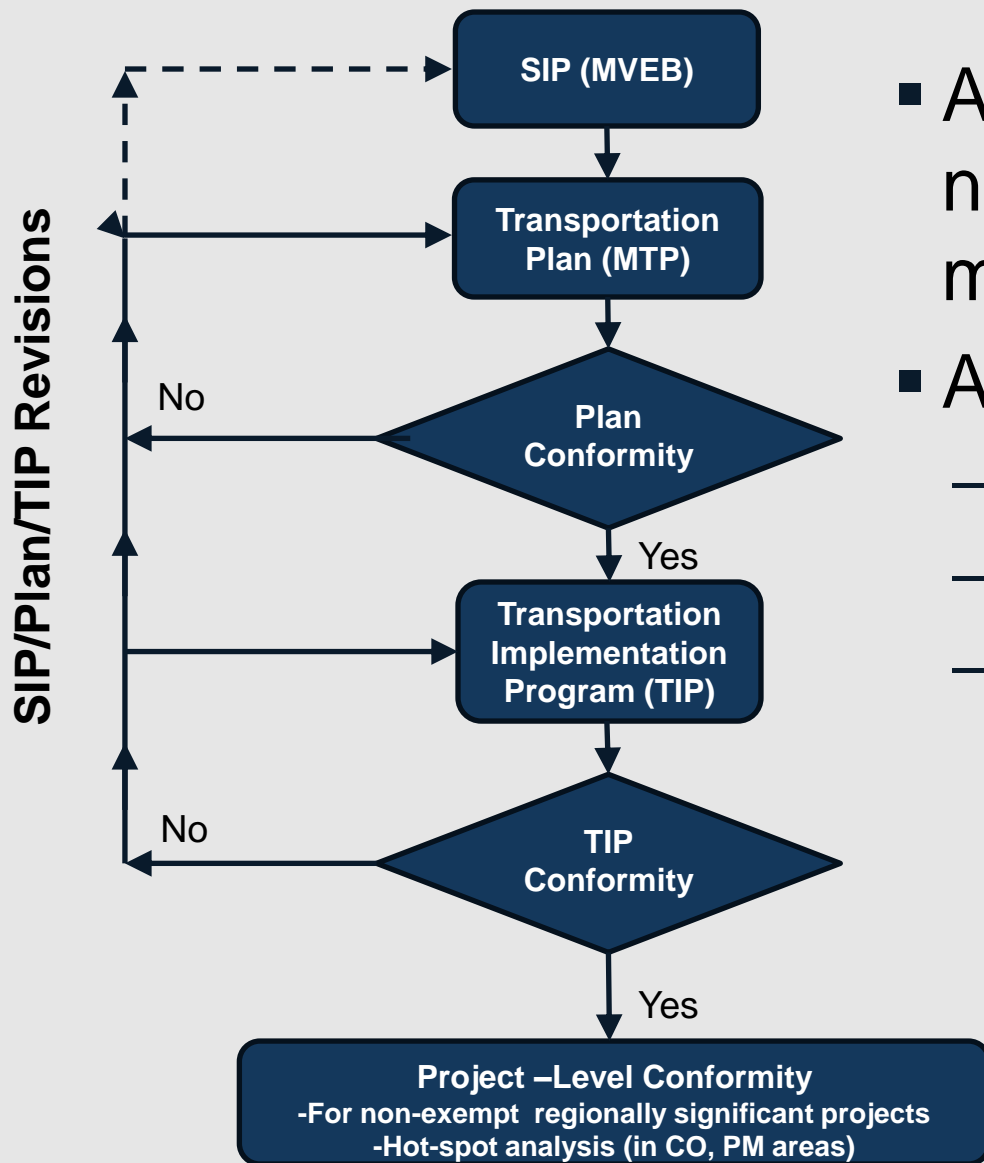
SIP/Plan/TIP Revisions

SIP (MVEB)

Transportation Plan (MTP)

No

Plan Conformity

Yes

Transportation Implementation Program (TIP)

No

TIP Conformity

Yes

Project –Level Conformity
-For non-exempt regionally significant projects
-Hot-spot analysis (in CO, PM areas)

▪ A
n
m
▪ A
—
—
—